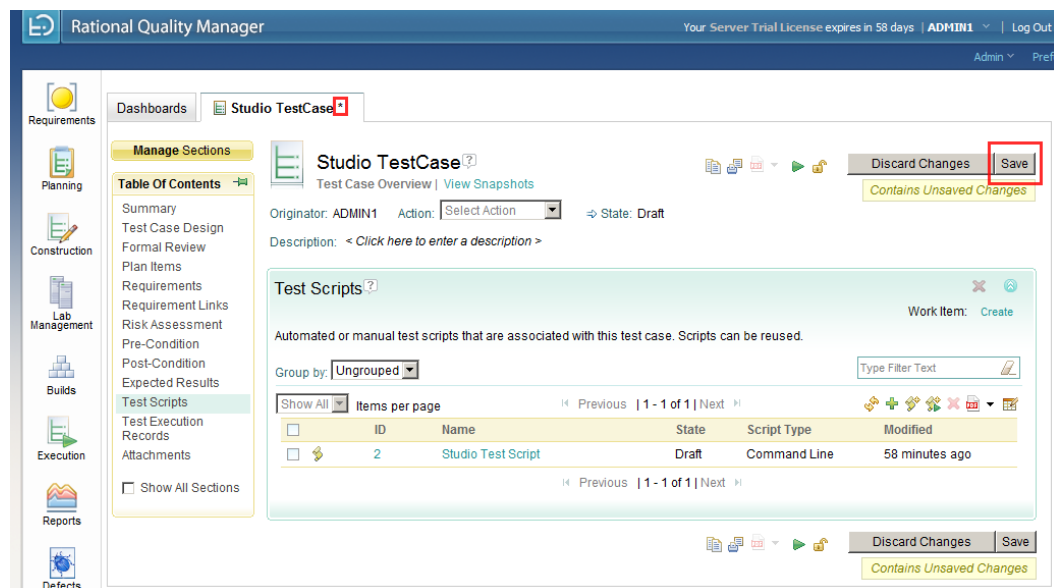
Rational Quality Manager

Your Server Trial License expires in 58 days | ADMIN1 | Log Out

Admin Pref

Requirements

Planning

Construction

Lab Management

Builds

Execution

Reports

Defects

Dashboards

Studio TestCase*

Manage Sections

Table Of Contents

Summary
Test Case Design
Formal Review
Plan Items
Requirements
Requirement Links
Risk Assessment
Pre-Condition
Post-Condition
Expected Results
Test Scripts
Test Execution Records
Attachments

Show All Sections

Studio TestCase

Test Case Overview | View Snapshots

Discard Changes Save

Contains Unsaved Changes

Originator: ADMIN1 Action: Select Action State: Draft

Description: < Click here to enter a description >

Test Scripts

Work Item: Create

Automated or manual test scripts that are associated with this test case. Scripts can be reused.

Group by: Ungrouped

Type Filter Text

Show All Items per page

Previous | 1 - 1 of 1 | Next

| | ID | Name | State | Script Type | Modified |
|---|---|---|---|---|---|
| | 2 | Studio Test Script | Draft | Command Line | 58 minutes ago |

Previous | 1 - 1 of 1 | Next

Discard Changes Save

Contains Unsaved Changes